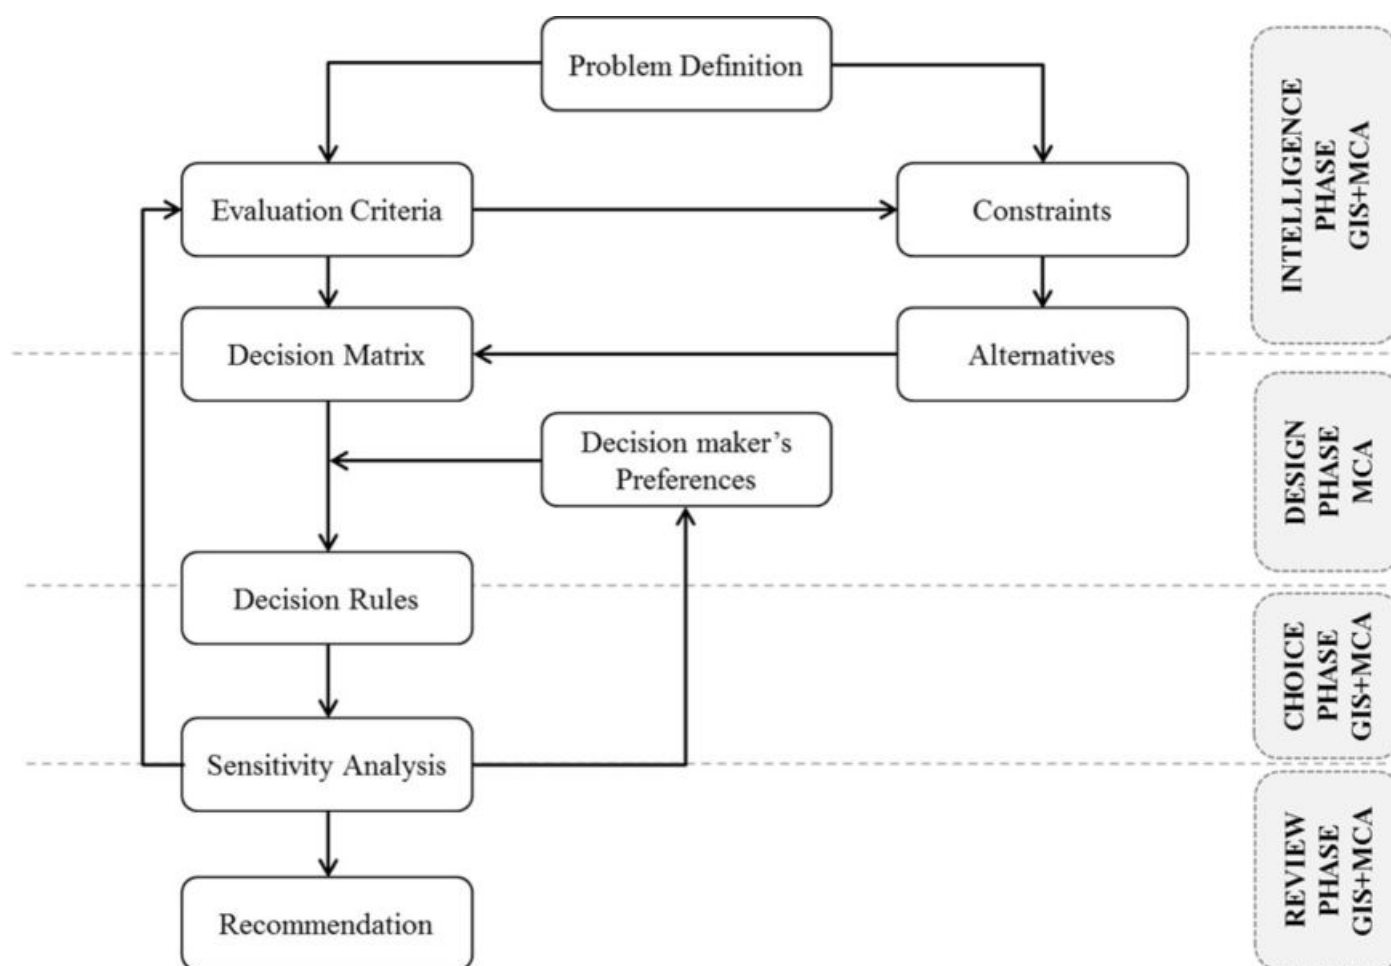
Problem Definition

Evaluation Criteria

Constraints

Decision Matrix

Alternatives

Decision maker's Preferences

Decision Rules

Sensitivity Analysis

Recommendation

INTELLIGENCE PHASE GIS+MCA

DESIGN PHASE MCA

CHOICE PHASE GIS+MCA

REVIEW PHASE GIS+MCA